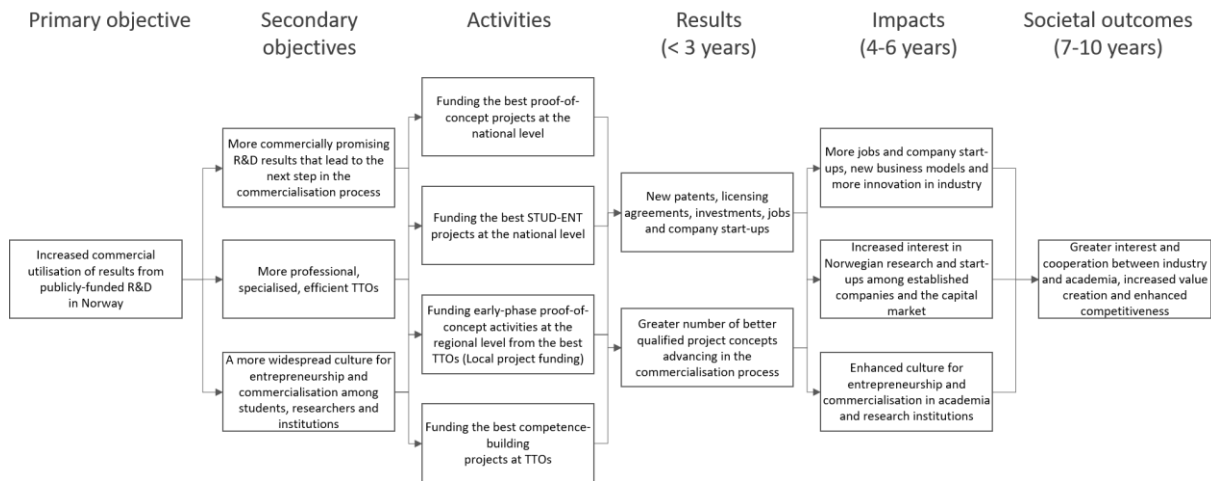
Primary objective

Secondary objectives

Activities

Results (< 3 years)

Impacts (4-6 years)

Societal outcomes (7-10 years)

Increased commercial utilisation of results from publicly-funded R&D in Norway

More commercially promising R&D results that lead to the next step in the commercialisation process

More professional, specialised, efficient TTOs

A more widespread culture for entrepreneurship and commercialisation among students, researchers and institutions

Funding the best proof-of-concept projects at the national level

Funding the best STUD-ENT projects at the national level

Funding early-phase proof-of-concept activities at the regional level from the best TTOs (Local project funding)

Funding the best competence-building projects at TTOs

New patents, licensing agreements, investments, jobs and company start-ups

Greater number of better qualified project concepts advancing in the commercialisation process

More jobs and company start-ups, new business models and more innovation in industry

Increased interest in Norwegian research and start-ups among established companies and the capital market

Enhanced culture for entrepreneurship and commercialisation in academia and research institutions

Greater interest and cooperation between industry and academia, increased value creation and enhanced competitiveness